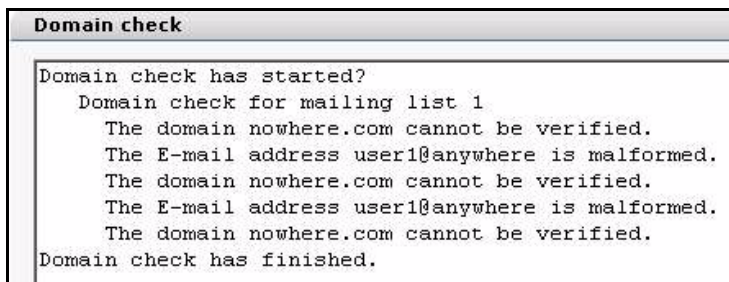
Domain check

Domain check has started?
Domain check for mailing list 1
The domain nowhere.com cannot be verified.
The E-mail address user1@anywhere is malformed.
The domain nowhere.com cannot be verified.
The E-mail address user1@anywhere is malformed.
The domain nowhere.com cannot be verified.
Domain check has finished.